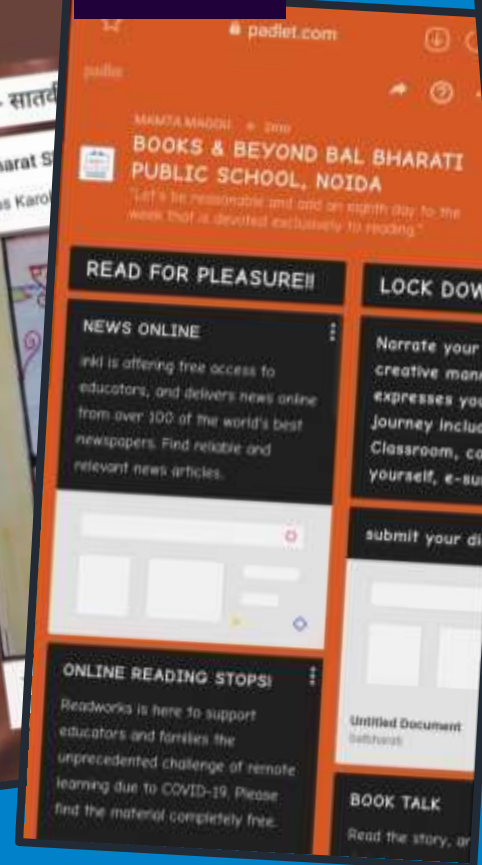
- सातवें
arat S
s Karol

padlet.com

padlet

MAMTA MAGGU • 2mo

BOOKS & BEYOND BAL BHARATI PUBLIC SCHOOL, NOIDA

"Let's be reasonable and add an eighth day to the week that is devoted exclusively to reading."

READ FOR PLEASURE!!

NEWS ONLINE

inkl is offering free access to educators, and delivers news online from over 100 of the world's best newspapers. Find reliable and relevant news articles.

ONLINE READING STOPS!

Readworks is here to support educators and families the unprecedented challenge of remote learning due to COVID-19. Please find the material completely free.

LOCK DOW

Narrate your creative mann expresses you journey includ Classroom, co yourself, e-su

submit your di

Untitled Document
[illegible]

BOOK TALK

Read the story, ar